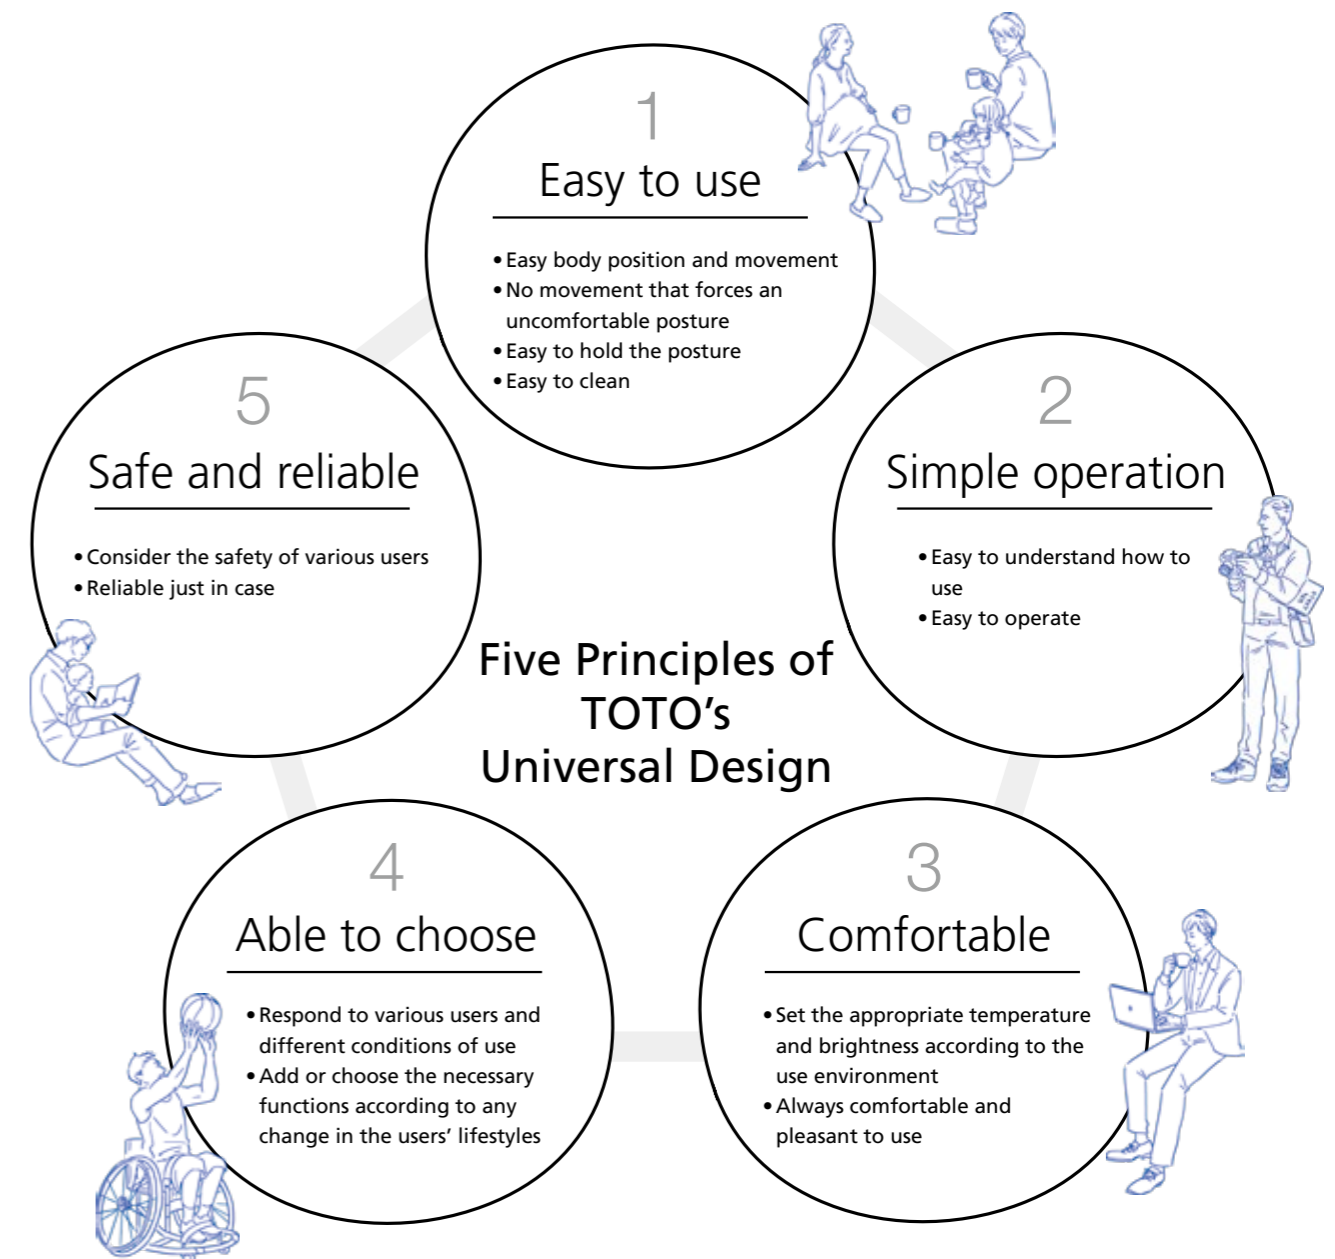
1
Easy to use

• Easy body position and movement
• No movement that forces an uncomfortable posture
• Easy to hold the posture
• Easy to clean

2
Simple operation

• Easy to understand how to use
• Easy to operate

3
Comfortable

• Set the appropriate temperature and brightness according to the use environment
• Always comfortable and pleasant to use

4
Able to choose

• Respond to various users and different conditions of use
• Add or choose the necessary functions according to any change in the users' lifestyles

5
Safe and reliable

• Consider the safety of various users
• Reliable just in case

Five Principles of TOTO's Universal Design